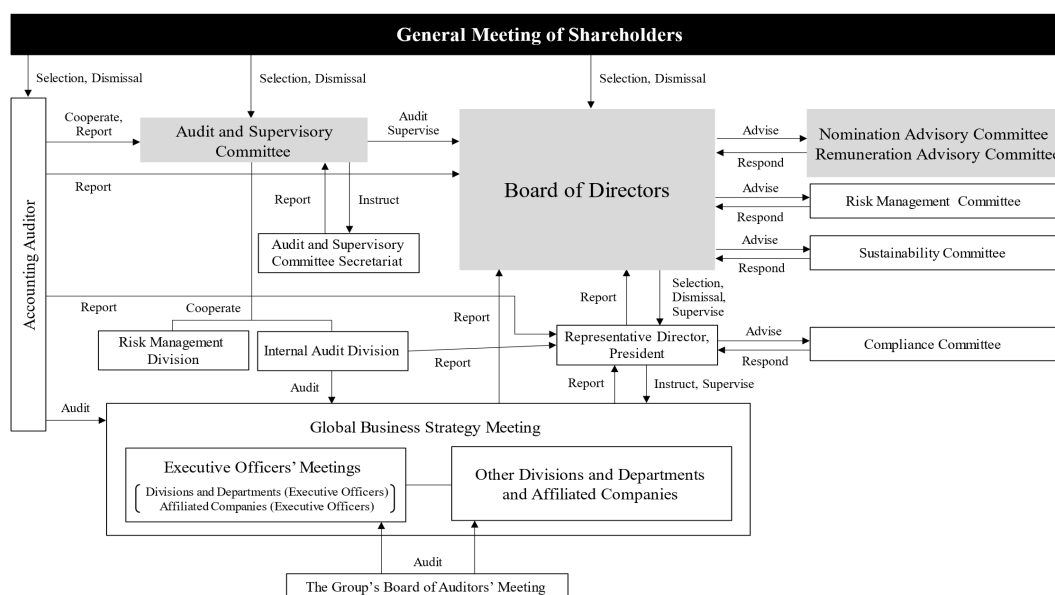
General Meeting of Shareholders

Selection, Dismissal

Selection, Dismissal

Selection, Dismissal

Accounting Auditor

Cooperate, Report

Audit and Supervisory Committee

Audit Supervise

Board of Directors

Advise

Respond

Nomination Advisory Committee
Remuneration Advisory Committee

Report

Report

Instruct

Advise

Respond

Risk Management Committee

Audit and Supervisory Committee Secretariat

Advise

Respond

Sustainability Committee

Report

Cooperate

Report

Selection, Dismissal, Supervise

Report

Risk Management Division

Internal Audit Division

Report

Representative Director, President

Advise

Respond

Compliance Committee

Audit

Report

Instruct, Supervise

Audit

Global Business Strategy Meeting

Executive Officers' Meetings

Divisions and Departments (Executive Officers)
Affiliated Companies (Executive Officers)

Other Divisions and Departments and Affiliated Companies

Audit

The Group's Board of Auditors' Meeting